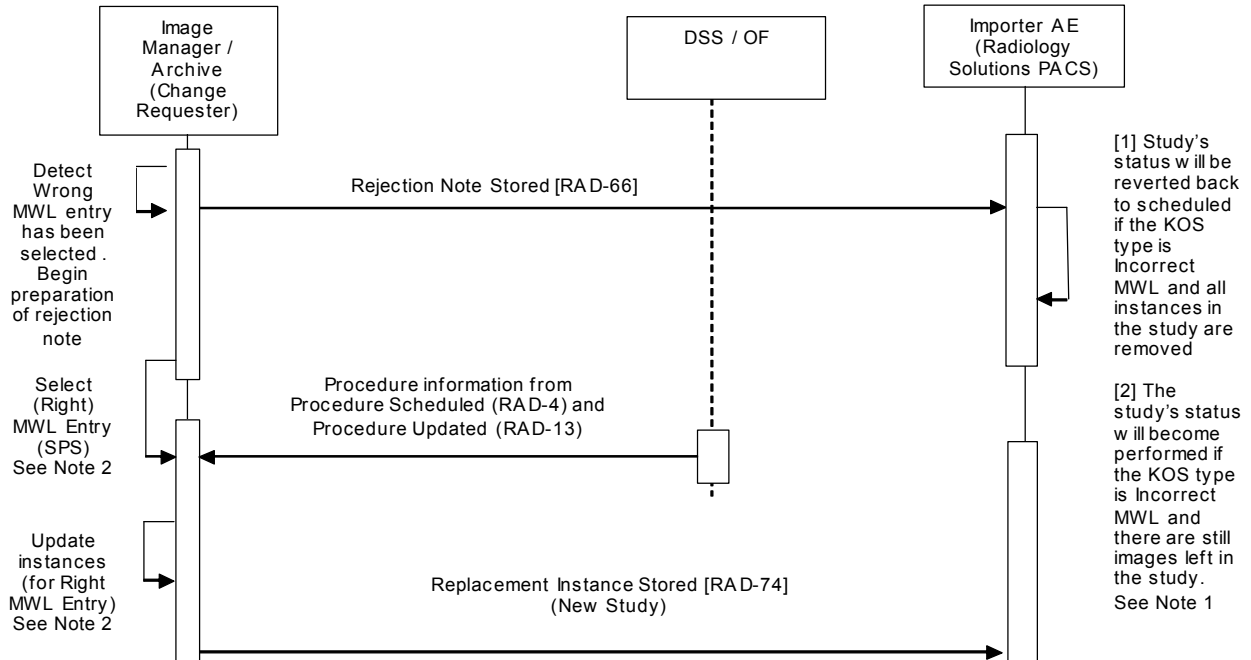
Image Manager / Archive (Change Requester)

DSS / OF

Importer AE (Radiology Solutions PACS)

Detect Wrong MWL entry has been selected . Begin preparation of rejection note

Rejection Note Stored [RAD-66]

[1] Study's status will be reverted back to scheduled if the KOS type is Incorrect MWL and all instances in the study are removed

Select (Right) MWL Entry (SPS) See Note 2

Procedure information from Procedure Scheduled (RAD-4) and Procedure Updated (RAD-13)

[2] The study's status will become performed if the KOS type is Incorrect MWL and there are still images left in the study. See Note 1

Update instances (for Right MWL Entry) See Note 2

Replacement Instance Stored [RAD-74] (New Study)